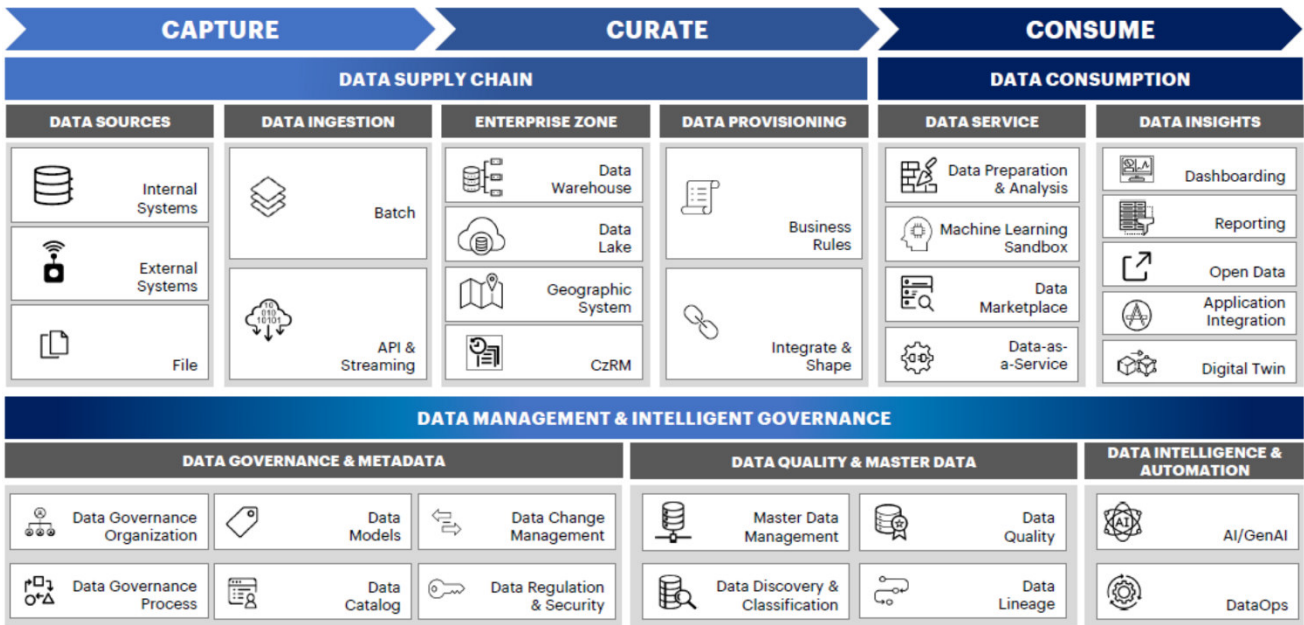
CAPTURE

CURATE

CONSUME

DATA SUPPLY CHAIN

DATA CONSUMPTION

DATA SOURCES

Internal Systems

External Systems

File

DATA INGESTION

Batch

API & Streaming

ENTERPRISE ZONE

Data Warehouse

Data Lake

Geographic System

CzRM

DATA PROVISIONING

Business Rules

Integrate & Shape

DATA SERVICE

Data Preparation & Analysis

Machine Learning Sandbox

Data Marketplace

Data-as-a-Service

DATA INSIGHTS

Dashboarding

Reporting

Open Data

Application Integration

Digital Twin

DATA MANAGEMENT & INTELLIGENT GOVERNANCE

DATA GOVERNANCE & METADATA

Data Governance Organization

Data Models

Data Change Management

Data Governance Process

Data Catalog

Data Regulation & Security

DATA QUALITY & MASTER DATA

Master Data Management

Data Quality

Data Discovery & Classification

Data Lineage

DATA INTELLIGENCE & AUTOMATION

AI

AI/GenAI

DataOps